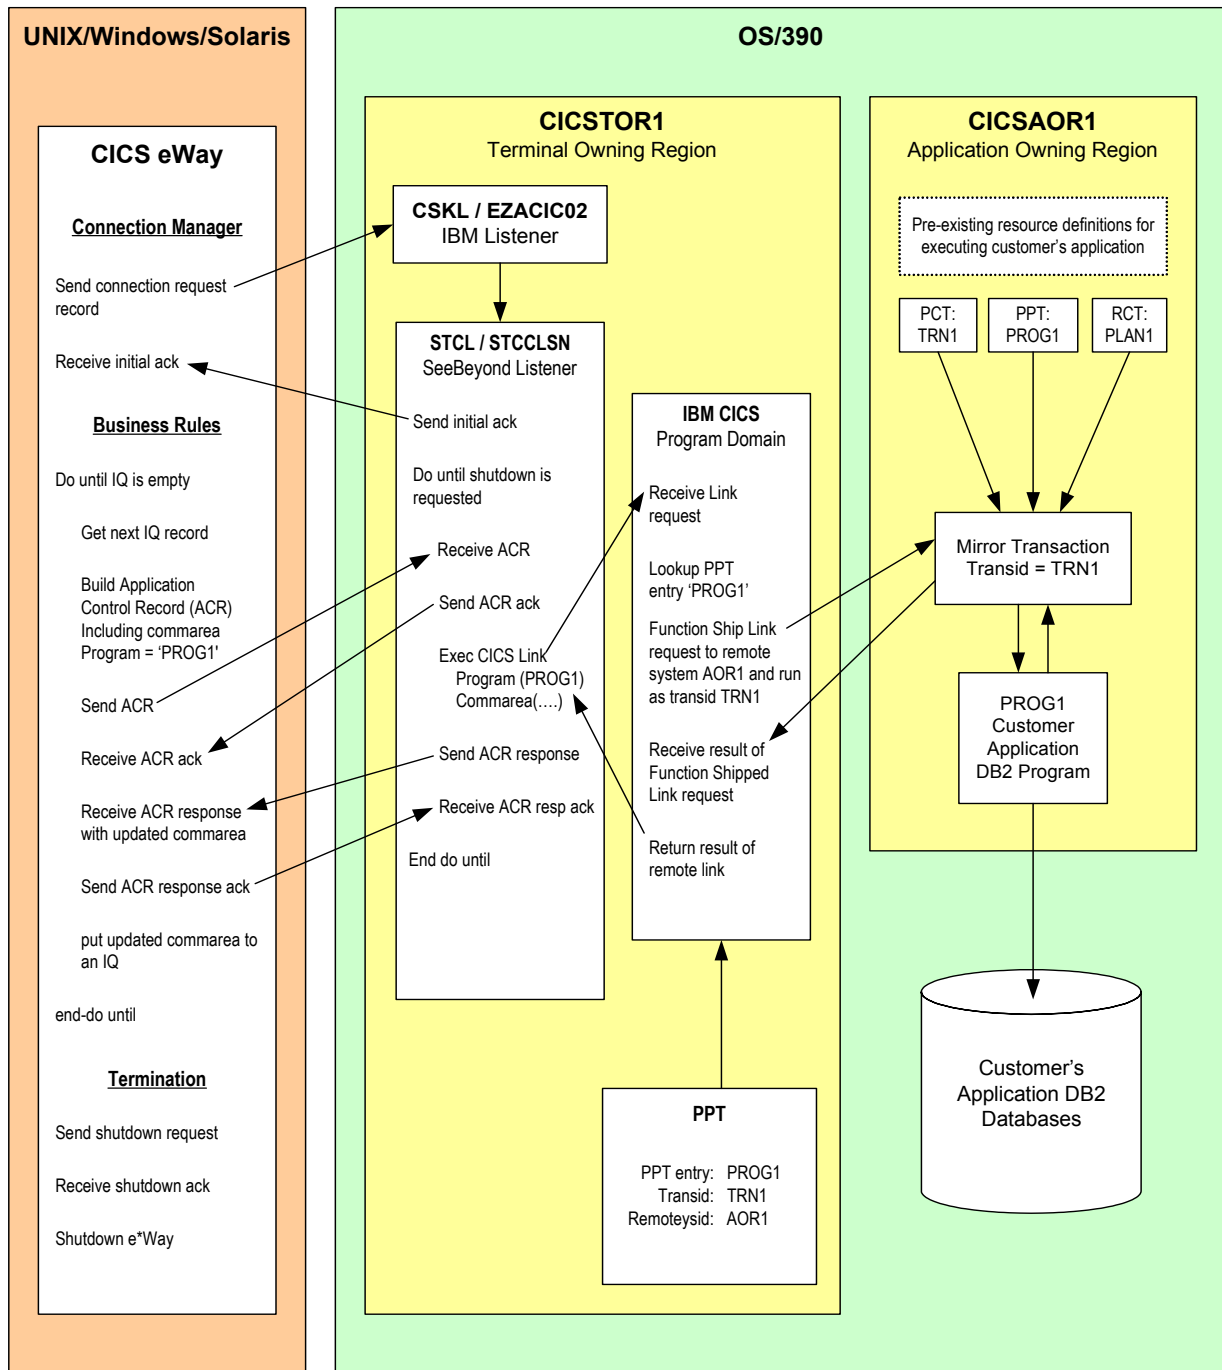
UNIX/Windows/Solaris

CICS eWay

Connection Manager

Send connection request record

Receive initial ack

Business Rules

Do until IQ is empty

Get next IQ record

Build Application Control Record (ACR) Including commarea Program = 'PROG1'

Send ACR

Receive ACR ack

Receive ACR response with updated commarea

Send ACR response ack

put updated commarea to an IQ

end-do until

Termination

Send shutdown request

Receive shutdown ack

Shutdown e*Way

OS/390

CICSTOR1
Terminal Owning Region

CSKL / EZACIC02
IBM Listener

STCL / STCCLSN
SeeBeyond Listener

Send initial ack

Do until shutdown is requested

Receive ACR

Send ACR ack

Exec CICS Link
Program (PROG1)
Commarea(….)

Send ACR response

Receive ACR resp ack

End do until

IBM CICS
Program Domain

Receive Link request

Lookup PPT entry 'PROG1'

Function Ship Link request to remote system AOR1 and run as transid TRN1

Receive result of Function Shipped Link request

Return result of remote link

PPT

PPT entry: PROG1
Transid: TRN1
Remoteysid: AOR1

CICSAOR1
Application Owning Region

Pre-existing resource definitions for executing customer's application

PCT: TRN1

PPT: PROG1

RCT: PLAN1

Mirror Transaction
Transid = TRN1

PROG1
Customer
Application
DB2 Program

Customer's
Application DB2
Databases